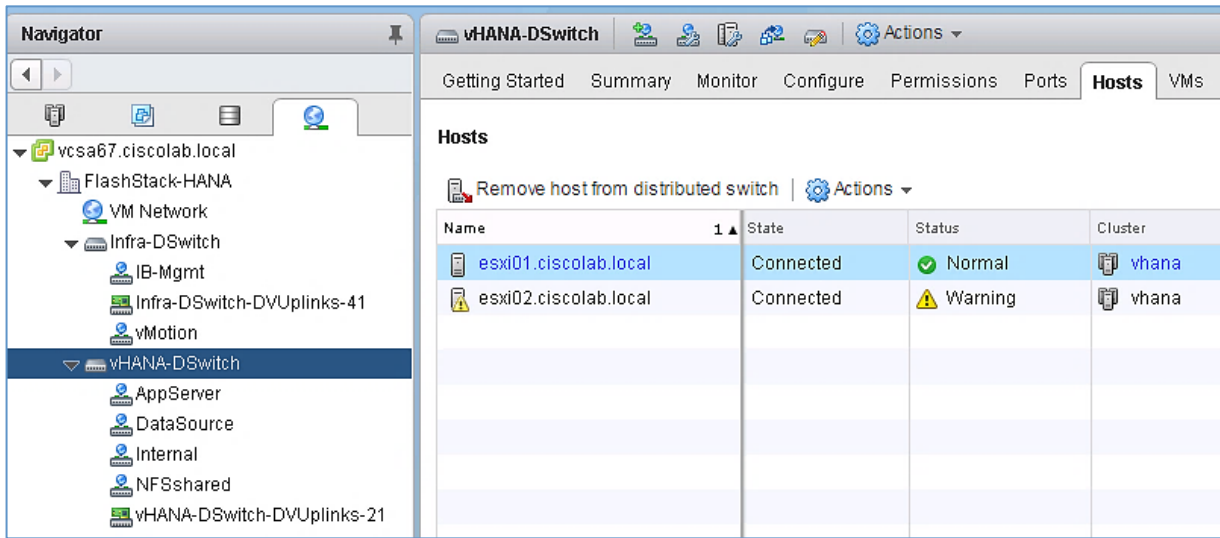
Navigator

vcsa67.ciscolab.local
FlashStack-HANA
VM Network
Infra-DSwitch
IB-Mgmt
Infra-DSwitch-DVUplinks-41
vMotion
vHANA-DSwitch
AppServer
DataSource
Internal
NFSshared
vHANA-DSwitch-DVUplinks-21

vHANA-DSwitch | Actions

Getting Started | Summary | Monitor | Configure | Permissions | Ports | Hosts | VMs

Hosts

Remove host from distributed switch | Actions

| Name 1 ▲ | State | Status | Cluster |
|---|---|---|---|
| esxi01.ciscolab.local | Connected | Normal | vhana |
| esxi02.ciscolab.local | Connected | Warning | vhana |